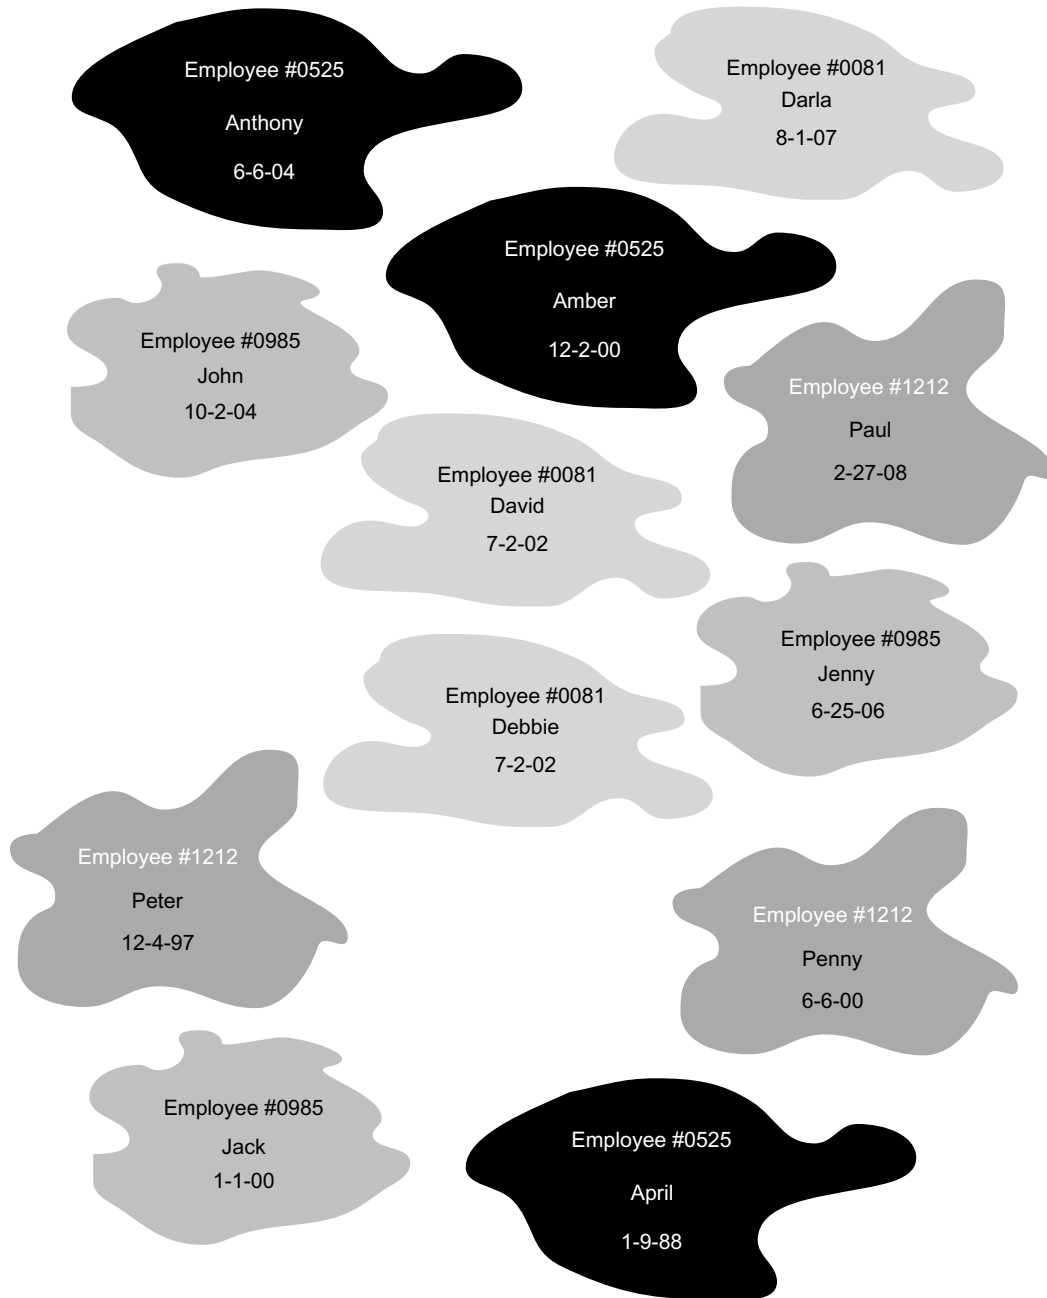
Employee #0525
Anthony
6-6-04

Employee #0081
Darla
8-1-07

Employee #0525
Amber
12-2-00

Employee #0985
John
10-2-04

Employee #1212
Paul
2-27-08

Employee #0081
David
7-2-02

Employee #0985
Jenny
6-25-06

Employee #0081
Debbie
7-2-02

Employee #1212
Peter
12-4-97

Employee #1212
Penny
6-6-00

Employee #0985
Jack
1-1-00

Employee #0525
April
1-9-88